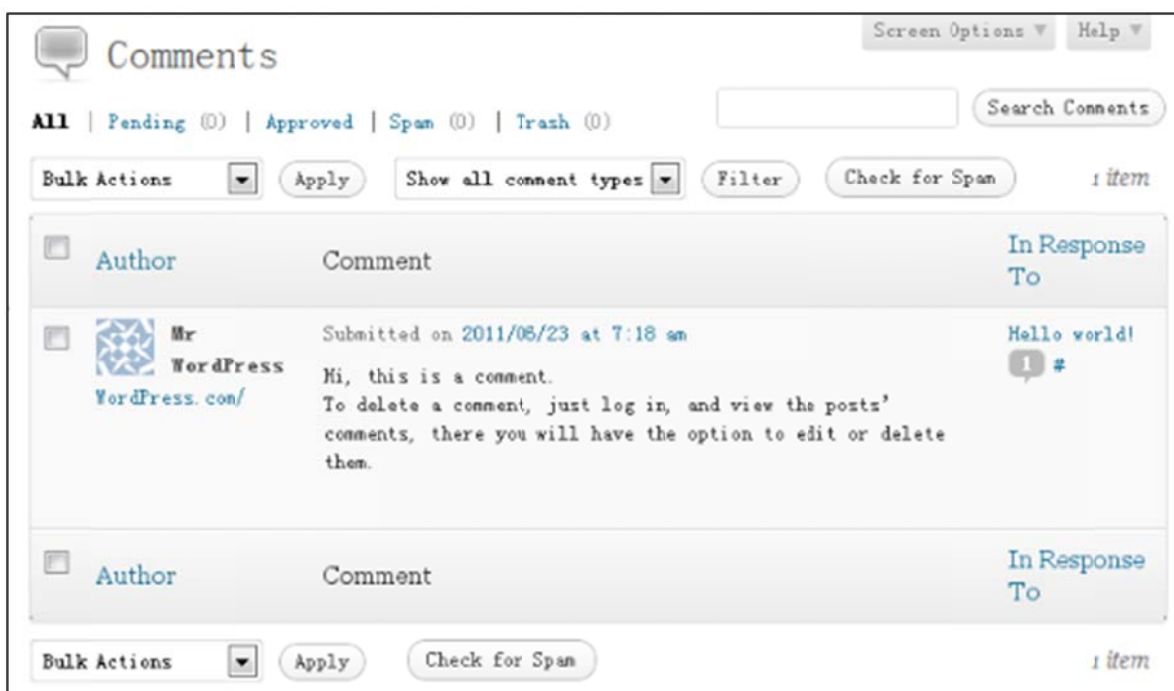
Comments

Screen Options ▼ Help ▼

All | Pending (0) | Approved | Spam (0) | Trash (0)

Search Comments

Bulk Actions Apply Show all comment types Filter Check for Spam 1 item

| | Author | Comment | In Response To |
|---|---|---|---|
| | Mr WordPress WordPress.com/ | Submitted on 2011/06/23 at 7:18 am<br>Hi, this is a comment.<br>To delete a comment, just log in, and view the posts' comments, there you will have the option to edit or delete them. | Hello world! 1 # |
| | Author | Comment | In Response To |

Bulk Actions Apply Check for Spam 1 item